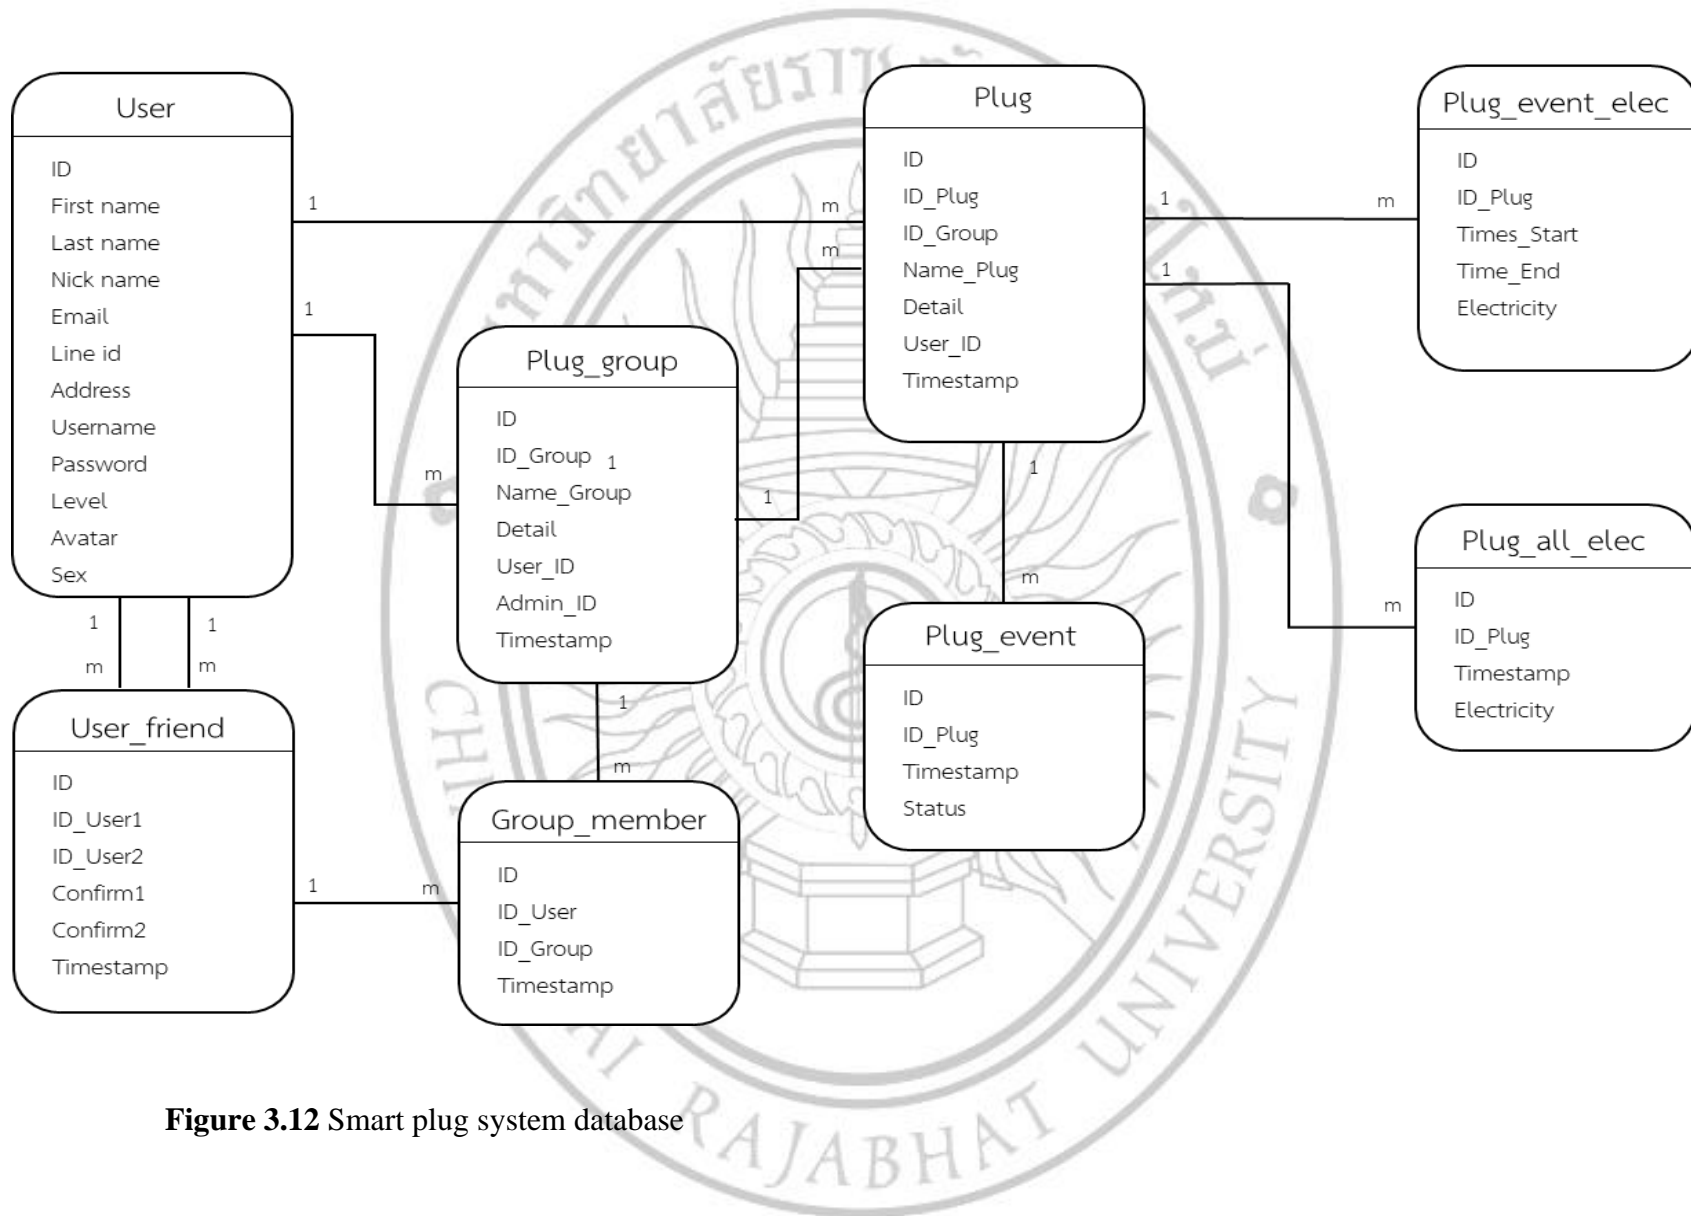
User

ID
First name
Last name
Nick name
Email
Line id
Address
Username
Password
Level
Avatar
Sex

1

m

1

m

1

1

m

m

Plug

ID
ID_Plug
ID_Group
Name_Plug
Detail
User_ID
Timestamp

1

m

1

Plug_event_elec

ID
ID_Plug
Times_Start
Time_End
Electricity

Plug_group

ID
ID_Group
Name_Group
Detail
User_ID
Admin_ID
Timestamp

1

1

1

m

Plug_event

ID
ID_Plug
Timestamp
Status

Plug_all_elec

ID
ID_Plug
Timestamp
Electricity

m

User_friend

ID
ID_User1
ID_User2
Confirm1
Confirm2
Timestamp

1

m

1

m

Group_member

ID
ID_User
ID_Group
Timestamp

CHIANG MAI RAJABHAT UNIVERSITY

**Figure 3.12** Smart plug system database